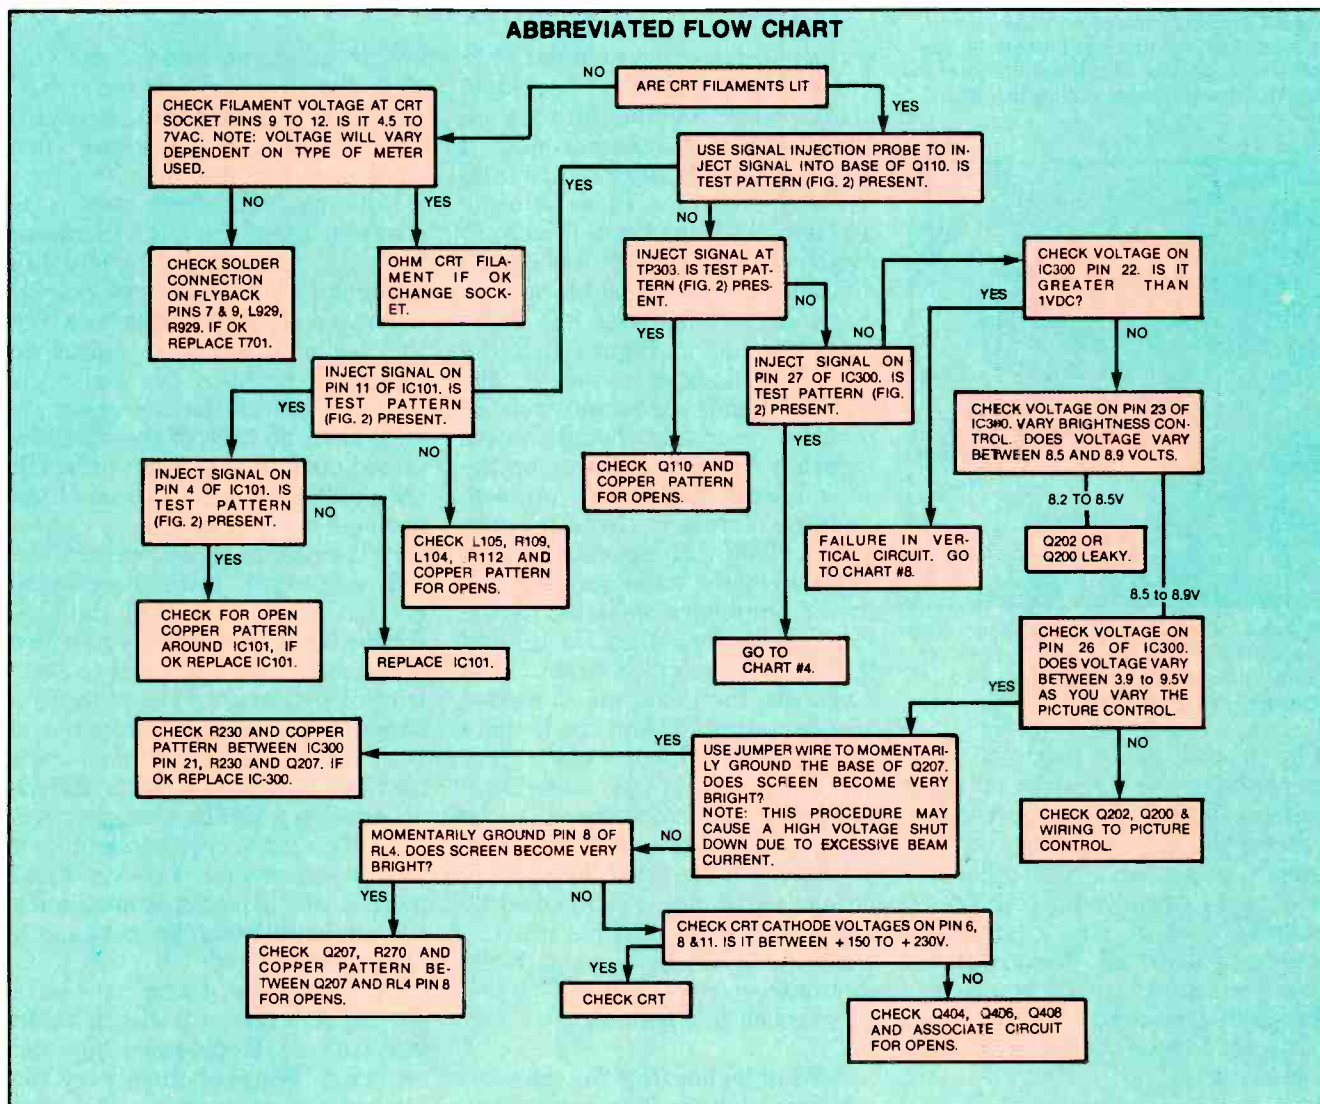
ABBREVIATED FLOW CHART

ARE CRT FILAMENTS LIT

NO

YES

CHECK FILAMENT VOLTAGE AT CRT SOCKET PINS 9 TO 12. IS IT 4.5 TO 7VAC. NOTE: VOLTAGE WILL VARY DEPENDENT ON TYPE OF METER USED.

USE SIGNAL INJECTION PROBE TO INJECT SIGNAL INTO BASE OF Q110. IS TEST PATTERN (FIG. 2) PRESENT.

YES

NO

YES

NO

CHECK SOLDER CONNECTION ON FLYBACK PINS 7 & 9, L929, R929. IF OK REPLACE T701.

OHM CRT FILAMENT IF OK CHANGE SOCKET.

INJECT SIGNAL AT TP303. IS TEST PATTERN (FIG. 2) PRESENT.

NO

CHECK VOLTAGE ON IC300 PIN 22. IS IT GREATER THAN 1VDC?

YES

NO

YES

NO

INJECT SIGNAL ON PIN 27 OF IC300. IS TEST PATTERN (FIG. 2) PRESENT.

INJECT SIGNAL ON PIN 11 OF IC101. IS TEST PATTERN (FIG. 2) PRESENT.

YES

CHECK VOLTAGE ON PIN 23 OF IC300. VARY BRIGHTNESS CONTROL. DOES VOLTAGE VARY BETWEEN 8.5 AND 8.9 VOLTS.

YES

NO

CHECK Q110 AND COPPER PATTERN FOR OPENS.

INJECT SIGNAL ON PIN 4 OF IC101. IS TEST PATTERN (FIG. 2) PRESENT.

NO

8.2 TO 8.5V

FAILURE IN VERTICAL CIRCUIT. GO TO CHART #8.

Q202 OR Q200 LEAKY.

YES

CHECK L105, R109, L104, R112 AND COPPER PATTERN FOR OPENS.

8.5 to 8.9V

CHECK FOR OPEN COPPER PATTERN AROUND IC101, IF OK REPLACE IC101.

REPLACE IC101.

GO TO CHART #4.

CHECK VOLTAGE ON PIN 26 OF IC300. DOES VOLTAGE VARY BETWEEN 3.9 to 9.5V AS YOU VARY THE PICTURE CONTROL.

YES

CHECK R230 AND COPPER PATTERN BETWEEN IC300 PIN 21, R230 AND Q207. IF OK REPLACE IC-300.

YES

USE JUMPER WIRE TO MOMENTARILY GROUND THE BASE OF Q207. DOES SCREEN BECOME VERY BRIGHT? NOTE: THIS PROCEDURE MAY CAUSE A HIGH VOLTAGE SHUT DOWN DUE TO EXCESSIVE BEAM CURRENT.

NO

MOMENTARILY GROUND PIN 8 OF RL4. DOES SCREEN BECOME VERY BRIGHT?

NO

CHECK Q202, Q200 & WIRING TO PICTURE CONTROL.

YES

NO

CHECK CRT CATHODE VOLTAGES ON PIN 6, 8 &11. IS IT BETWEEN +150 TO +230V.

CHECK Q207, R270 AND COPPER PATTERN BETWEEN Q207 AND RL4 PIN 8 FOR OPENS.

YES

CHECK CRT

NO

CHECK Q404, Q406, Q408 AND ASSOCIATE CIRCUIT FOR OPENS.